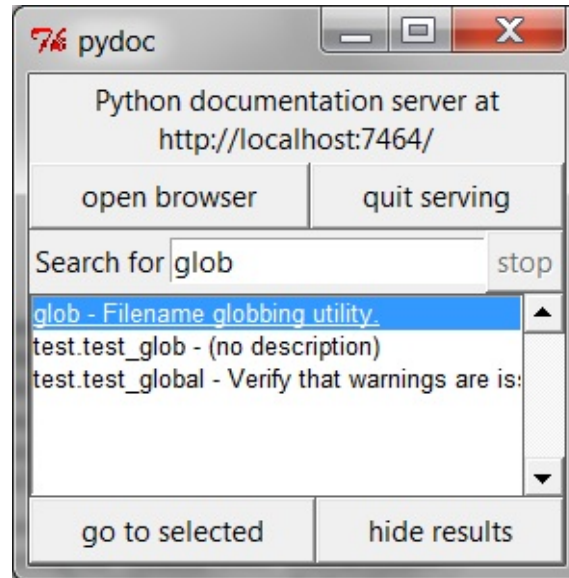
pydoc

Python documentation server at http://localhost:7464/

open browser

quit serving

Search for glob

stop

glob - Filename globbing utility.
test.test_glob - (no description)
test.test_global - Verify that warnings are is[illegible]

go to selected

hide results